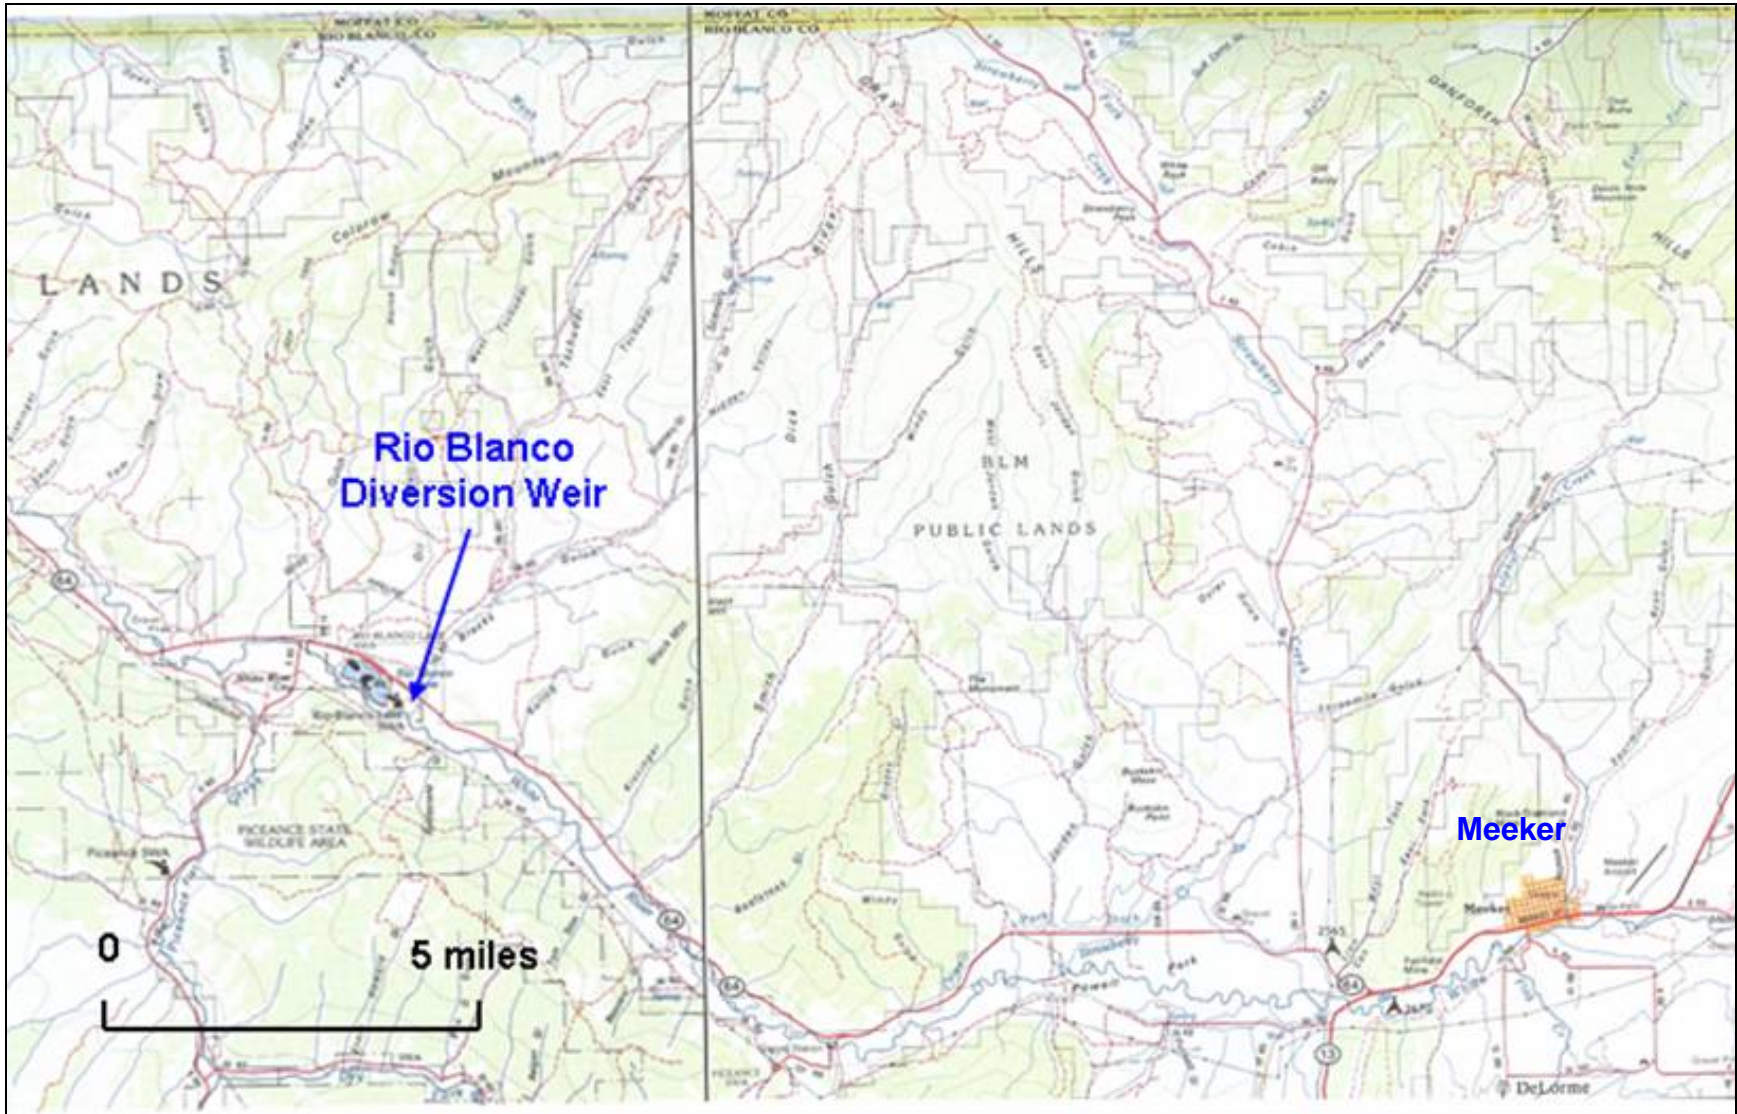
MOFFAT CO
RIO BLANCO CO
MOFFAT CO
RIO BLANCO CO

LANDS

Rio Blanco
Diversion Weir

BLM
PUBLIC LANDS

DANFORTH
HILLS
GRAY
HILLS

Meeker

PICEANCE STATE
WILDLIFE AREA

64
64
64
64
13

0
5 miles

DeLorme